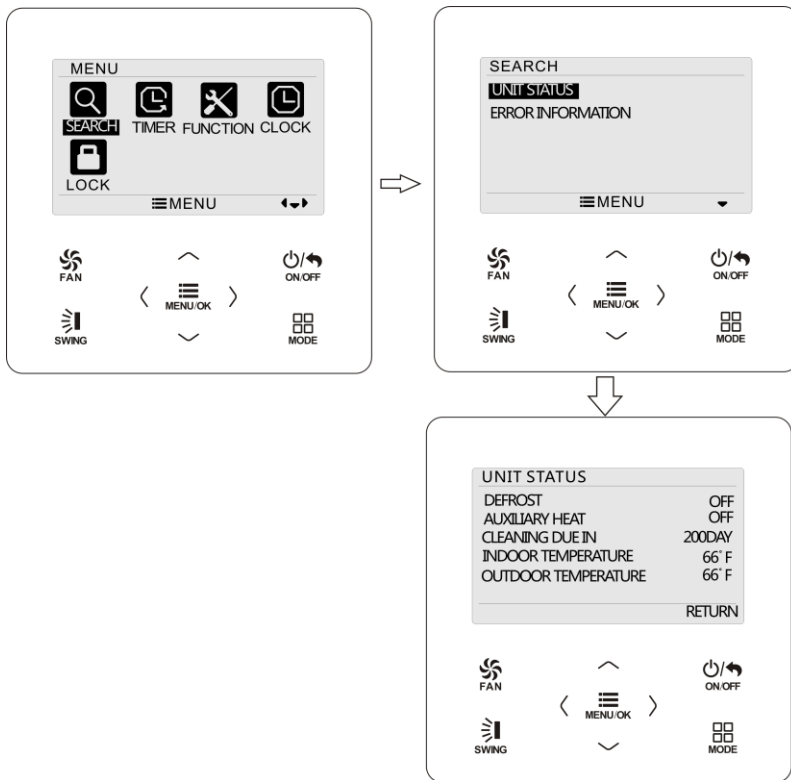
MENU
SEARCH TIMER FUNCTION CLOCK
LOCK
MENU

FAN
ON/OFF
MENU/OK
SWING
MODE

SEARCH
UNIT STATUS
ERROR INFORMATION
MENU

FAN
ON/OFF
MENU/OK
SWING
MODE

UNIT STATUS
| DEFROST | OFF |
|---|---|
| AUXILIARY HEAT | OFF |
| CLEANING DUE IN | 200DAY |
| INDOOR TEMPERATURE | 66° F |
| OUTDOOR TEMPERATURE | 66° F |

RETURN

FAN
ON/OFF
MENU/OK
SWING
MODE